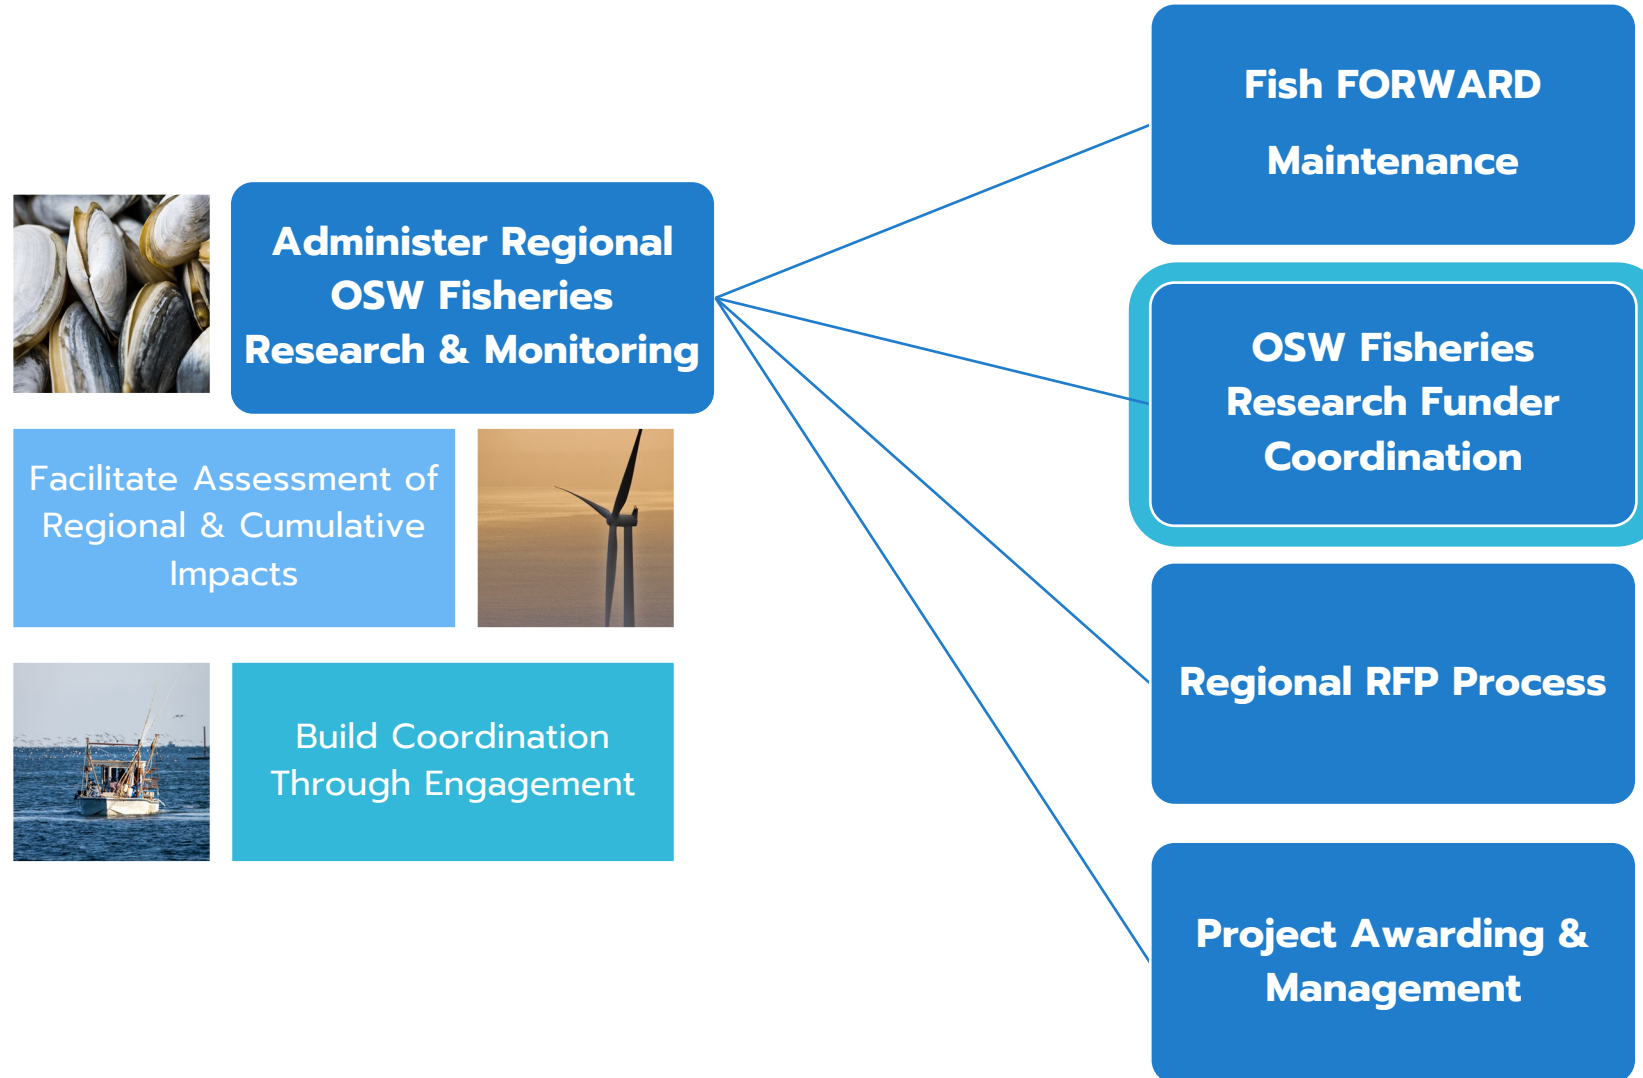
Administer Regional OSW Fisheries Research & Monitoring

Facilitate Assessment of Regional & Cumulative Impacts

Build Coordination Through Engagement

Fish FORWARD

Maintenance

OSW Fisheries Research Funder Coordination

Regional RFP Process

Project Awarding & Management